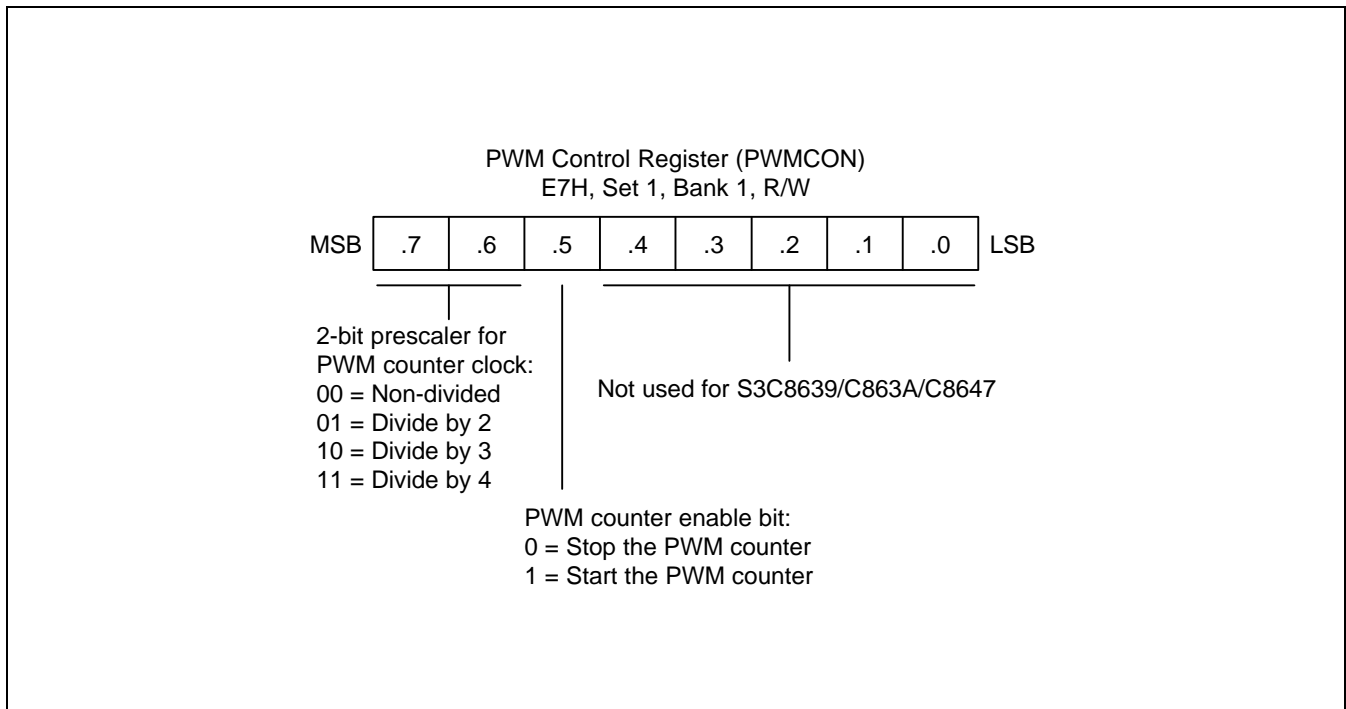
PWM Control Register (PWMCON)
E7H, Set 1, Bank 1, R/W

MSB

| .7 | .6 | .5 | .4 | .3 | .2 | .1 | .0 |
|---|---|---|---|---|---|---|---|

LSB

2-bit prescaler for PWM counter clock:
00 = Non-divided
01 = Divide by 2
10 = Divide by 3
11 = Divide by 4

Not used for S3C8639/C863A/C8647

PWM counter enable bit:
0 = Stop the PWM counter
1 = Start the PWM counter